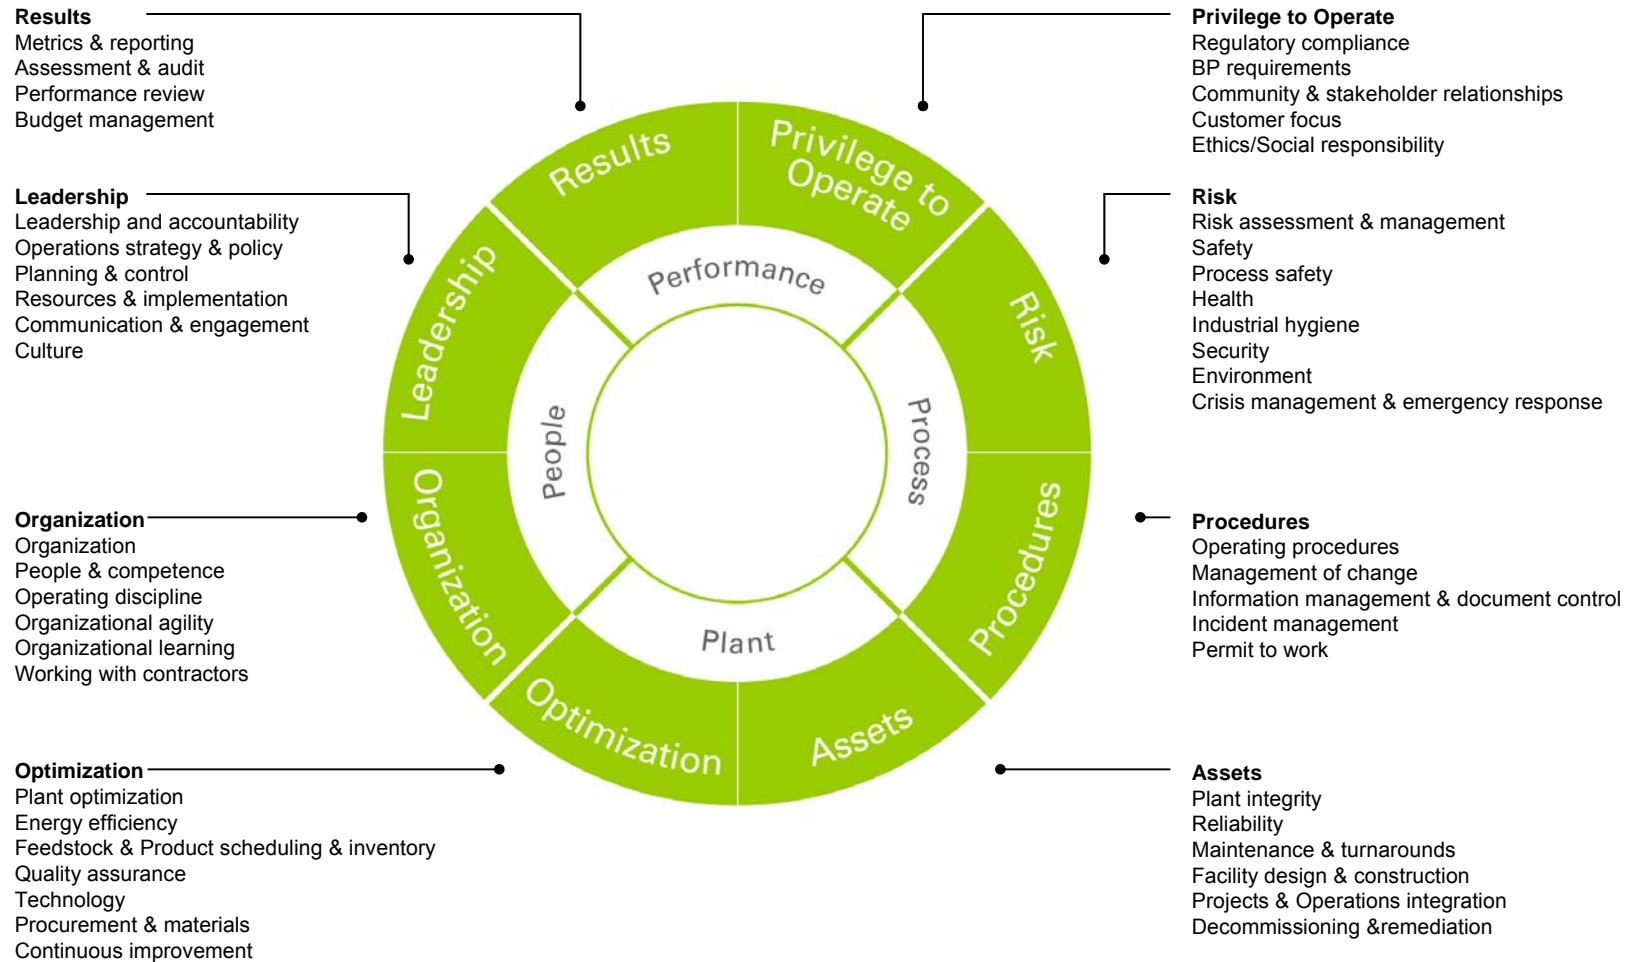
Results
Metrics & reporting
Assessment & audit
Performance review
Budget management

Leadership
Leadership and accountability
Operations strategy & policy
Planning & control
Resources & implementation
Communication & engagement
Culture

Organization
Organization
People & competence
Operating discipline
Organizational agility
Organizational learning
Working with contractors

Optimization
Plant optimization
Energy efficiency
Feedstock & Product scheduling & inventory
Quality assurance
Technology
Procurement & materials
Continuous improvement

Results
Privilege to Operate
Risk
Procedures
Assets
Optimization
Organization
Leadership

Performance
Process
Plant
People

Privilege to Operate
Regulatory compliance
BP requirements
Community & stakeholder relationships
Customer focus
Ethics/Social responsibility

Risk
Risk assessment & management
Safety
Process safety
Health
Industrial hygiene
Security
Environment
Crisis management & emergency response

Procedures
Operating procedures
Management of change
Information management & document control
Incident management
Permit to work

Assets
Plant integrity
Reliability
Maintenance & turnarounds
Facility design & construction
Projects & Operations integration
Decommissioning &remediation